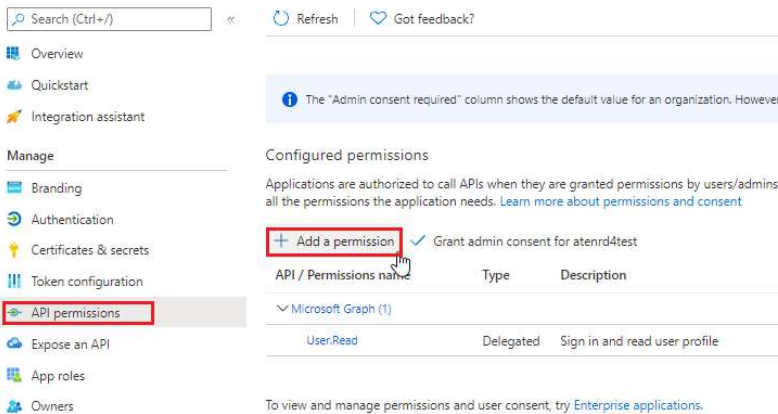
Search (Ctrl+/)
«
Overview
Quickstart
Integration assistant
Manage
Branding
Authentication
Certificates & secrets
Token configuration
API permissions
Expose an API
App roles
Owners

Refresh
Got feedback?

The "Admin consent required" column shows the default value for an organization. However

Configured permissions

Applications are authorized to call APIs when they are granted permissions by users/admins all the permissions the application needs. Learn more about permissions and consent

+ Add a permission
Grant admin consent for atenrd4test

| API / Permissions name | Type | Description |
|---|---|---|
| Microsoft Graph (1) | | |
| User.Read | Delegated | Sign in and read user profile |

To view and manage permissions and user consent, try Enterprise applications.